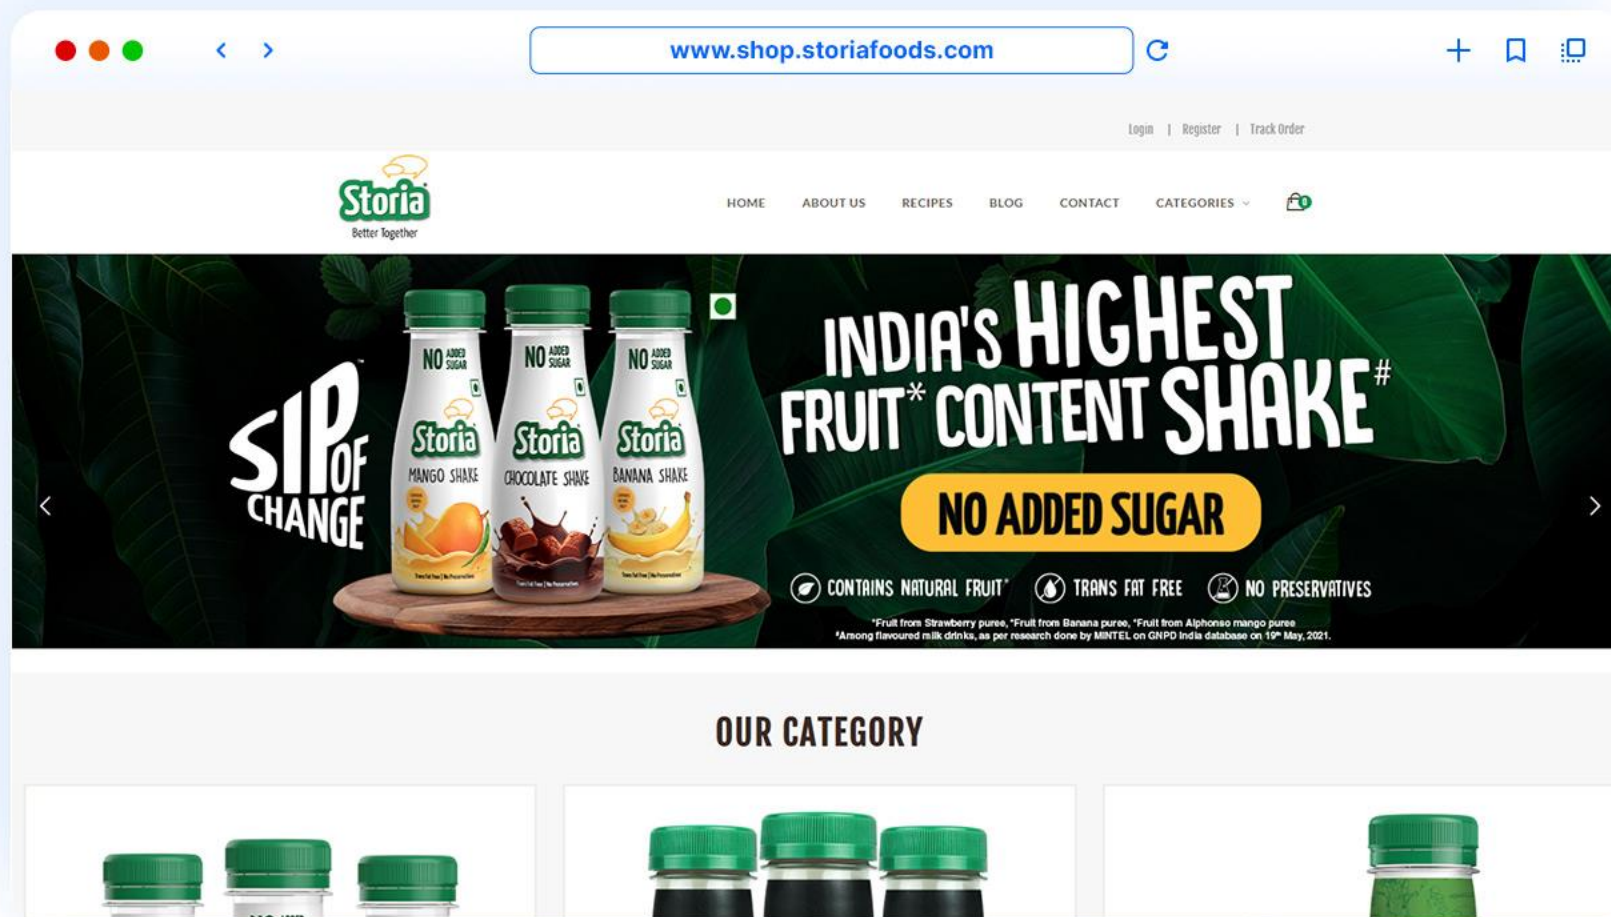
www.shop.storiafoods.com

Login | Register | Track Order

Storia
Better Together

HOME ABOUT US RECIPES BLOG CONTACT CATEGORIES

0

SIP OF CHANGE

NO ADDED SUGAR
Storia
MANGO SHAKE

NO ADDED SUGAR
Storia
CHOCOLATE SHAKE

NO ADDED SUGAR
Storia
BANANA SHAKE

INDIA'S HIGHEST FRUIT* CONTENT SHAKE#

NO ADDED SUGAR

CONTAINS NATURAL FRUIT* TRANS FAT FREE NO PRESERVATIVES

*Fruit from Strawberry puree, *Fruit from Banana puree, *Fruit from Alphonso mango puree
#Among flavoured milk drinks, as per research done by MINTEL on GNPD India database on 19th May, 2021.

OUR CATEGORY